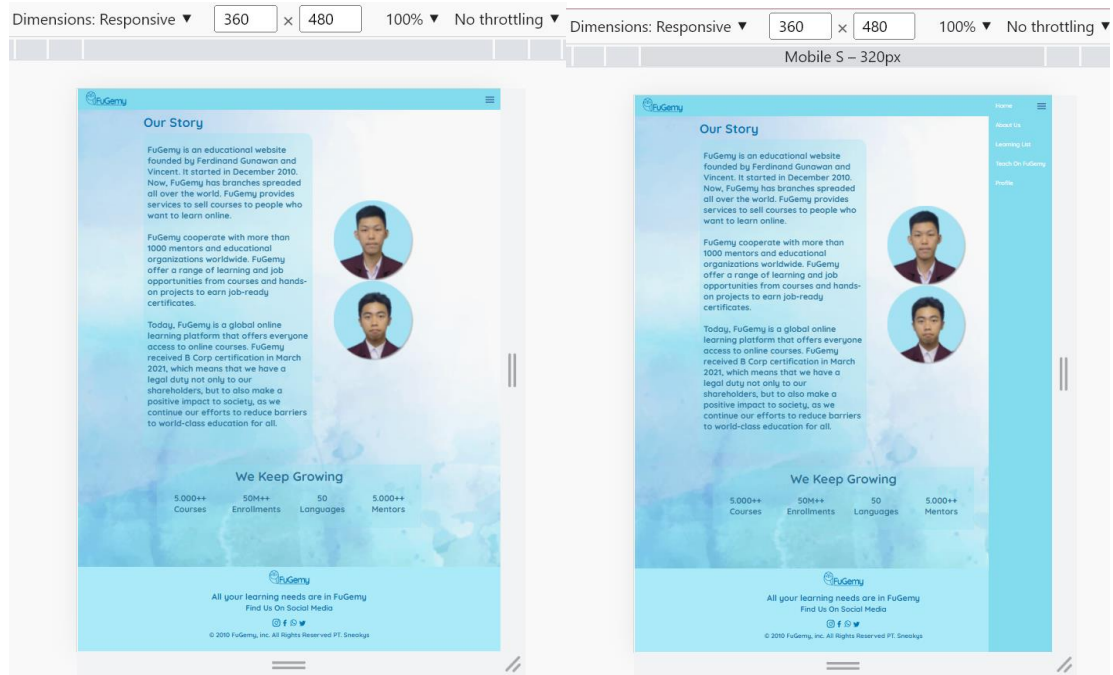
Dimensions: Responsive ▼ 360 × 480 100% ▼ No throttling ▼

FuGemy

Our Story

FuGemy is an educational website founded by Ferdinand Gunawan and Vincent. It started in December 2010. Now, FuGemy has branches spreaded all over the world. FuGemy provides services to sell courses to people who want to learn online.

FuGemy cooperate with more than 1000 mentors and educational organizations worldwide. FuGemy offer a range of learning and job opportunities from courses and hands-on projects to earn job-ready certificates.

Today, FuGemy is a global online learning platform that offers everyone access to online courses. FuGemy received B Corp certification in March 2021, which means that we have a legal duty not only to our shareholders, but to also make a positive impact to society, as we continue our efforts to reduce barriers to world-class education for all.

We Keep Growing

5.000++ Courses
50M++ Enrollments
50 Languages
5.000++ Mentors

FuGemy
All your learning needs are in FuGemy
Find Us On Social Media
© 2010 FuGemy, Inc. All Rights Reserved PT. Sneakys

Dimensions: Responsive ▼ 360 × 480 100% ▼ No throttling ▼

Mobile S – 320px

FuGemy

Home
About Us
Learning List
Teach On FuGemy
Profile

Our Story

FuGemy is an educational website founded by Ferdinand Gunawan and Vincent. It started in December 2010. Now, FuGemy has branches spreaded all over the world. FuGemy provides services to sell courses to people who want to learn online.

FuGemy cooperate with more than 1000 mentors and educational organizations worldwide. FuGemy offer a range of learning and job opportunities from courses and hands-on projects to earn job-ready certificates.

Today, FuGemy is a global online learning platform that offers everyone access to online courses. FuGemy received B Corp certification in March 2021, which means that we have a legal duty not only to our shareholders, but to also make a positive impact to society, as we continue our efforts to reduce barriers to world-class education for all.

We Keep Growing

5.000++ Courses
50M++ Enrollments
50 Languages
5.000++ Mentors

FuGemy
All your learning needs are in FuGemy
Find Us On Social Media
© 2010 FuGemy, Inc. All Rights Reserved PT. Sneakys